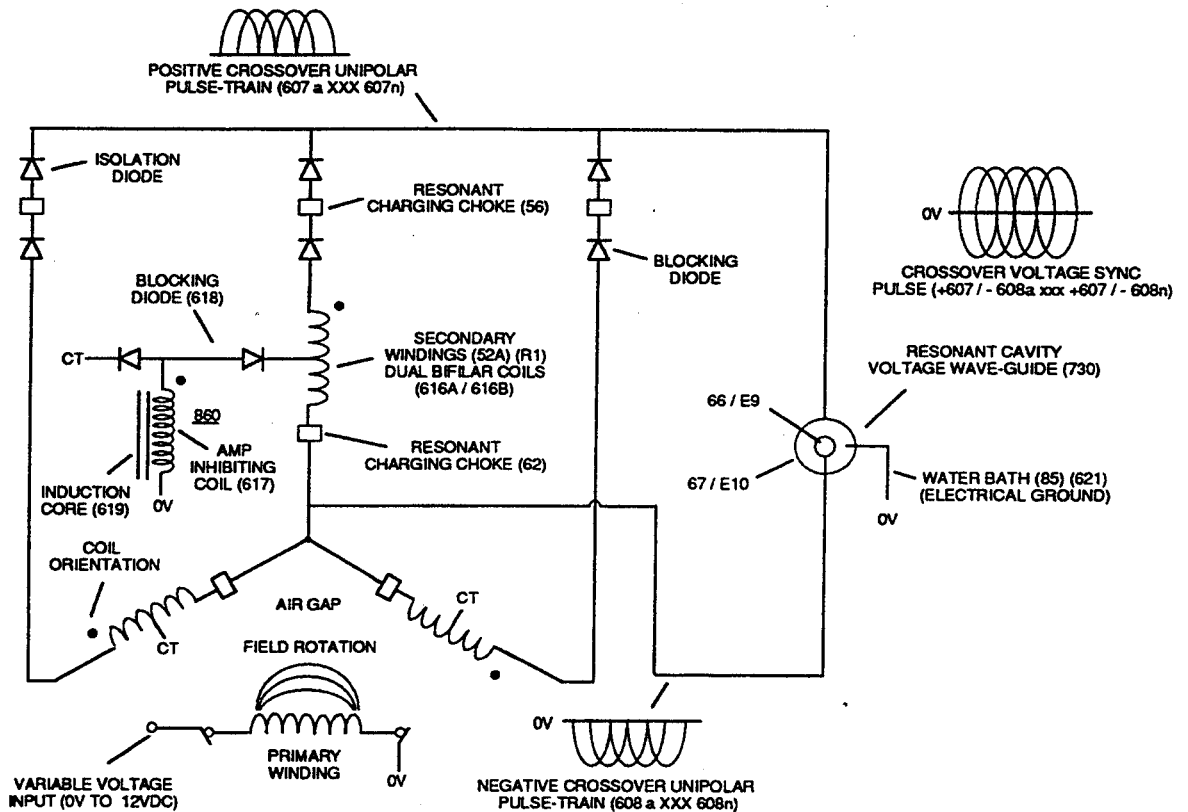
POSITIVE CROSSOVER UNIPOLAR PULSE-TRAIN (607 a XXX 607n)

ISOLATION DIODE

RESONANT CHARGING CHOKE (56)

BLOCKING DIODE

0V

CROSSOVER VOLTAGE SYNC PULSE (+607 / - 608a xxx +607 / - 608n)

BLOCKING DIODE (618)

CT

SECONDARY WINDINGS (52A) (R1) DUAL BIFILAR COILS (616A / 616B)

RESONANT CAVITY VOLTAGE WAVE-GUIDE (730)

860

AMP INHIBITING COIL (617)

66 / E9

RESONANT CHARGING CHOKE (62)

INDUCTION CORE (619)

0V

67 / E10

WATER BATH (85) (621) (ELECTRICAL GROUND)

0V

COIL ORIENTATION

AIR GAP

CT

CT

FIELD ROTATION

PRIMARY WINDING

0V

0V

VARIABLE VOLTAGE INPUT (0V TO 12VDC)

NEGATIVE CROSSOVER UNIPOLAR PULSE-TRAIN (608 a XXX 608n)